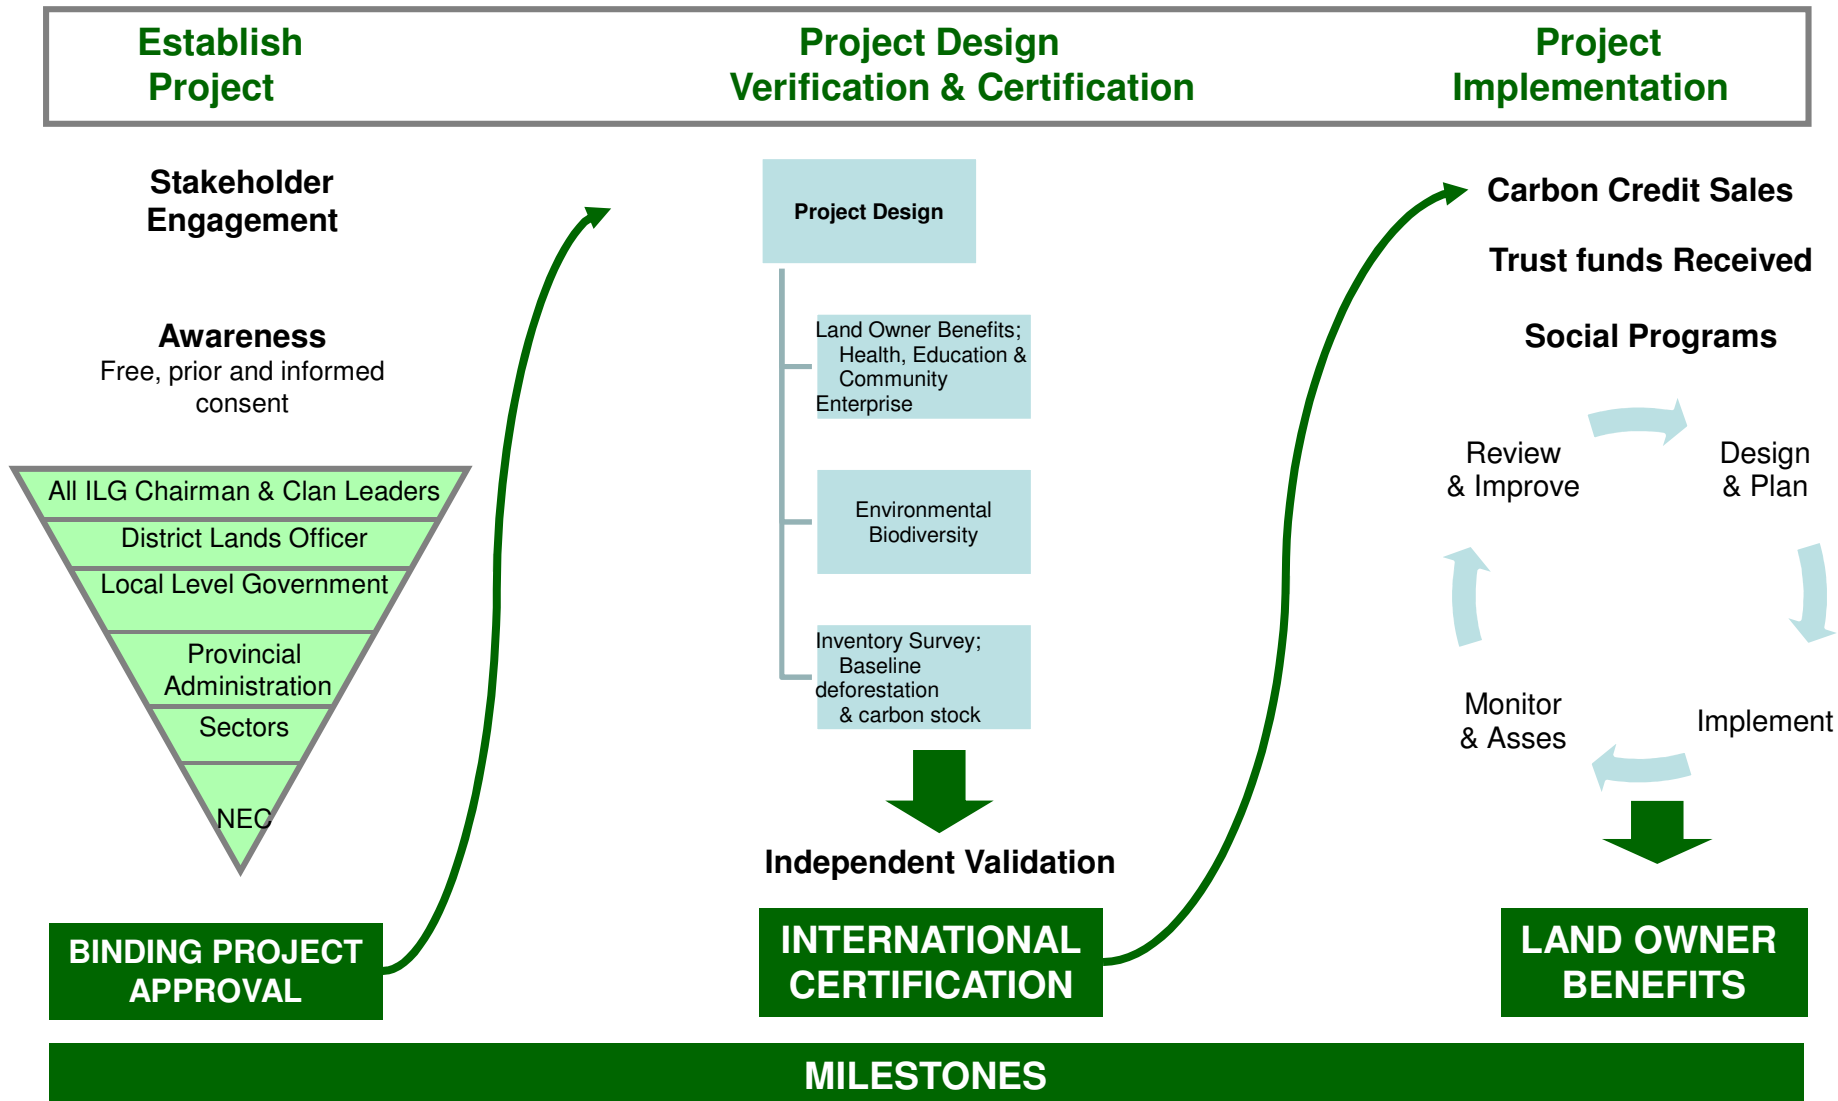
Establish Project

Project Design Verification & Certification

Project Implementation

Stakeholder Engagement

Awareness
Free, prior and informed consent

All ILG Chairman & Clan Leaders
District Lands Officer
Local Level Government
Provincial Administration
Sectors
NEC

BINDING PROJECT APPROVAL

Project Design

Land Owner Benefits; Health, Education & Community Enterprise

Environmental Biodiversity

Inventory Survey; Baseline deforestation & carbon stock

Independent Validation

INTERNATIONAL CERTIFICATION

Carbon Credit Sales

Trust funds Received

Social Programs

Review & Improve

Design & Plan

Monitor & Asses

Implement

LAND OWNER BENEFITS

MILESTONES